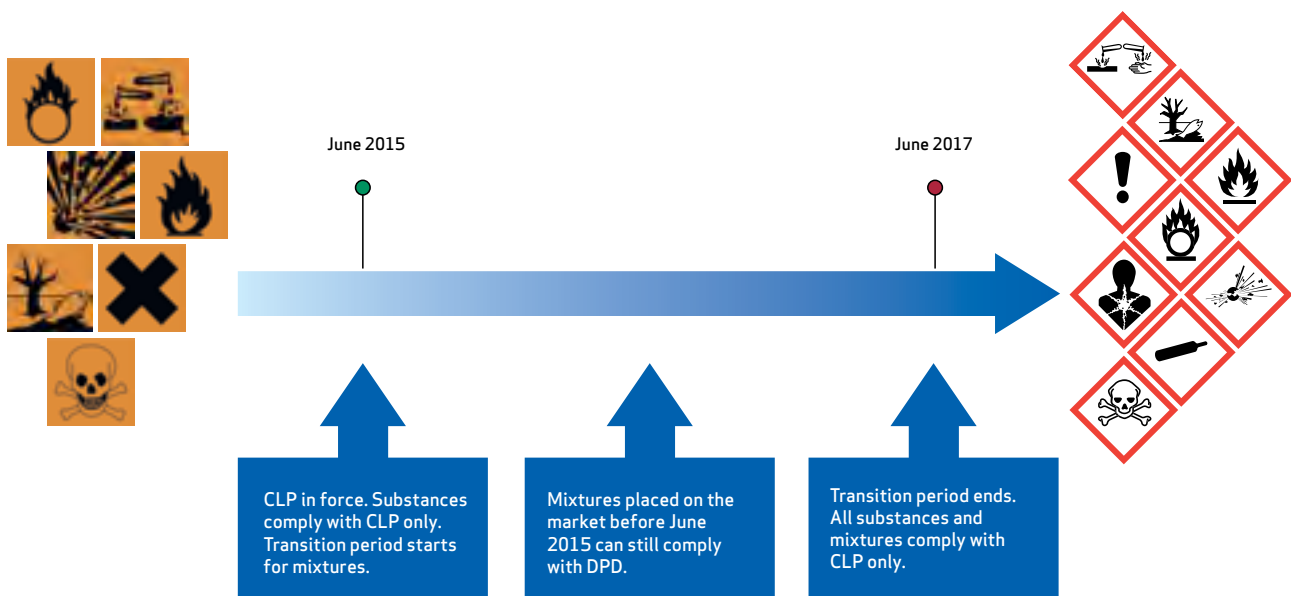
June 2015

June 2017

CLP in force. Substances comply with CLP only. Transition period starts for mixtures.

Mixtures placed on the market before June 2015 can still comply with DPD.

Transition period ends. All substances and mixtures comply with CLP only.